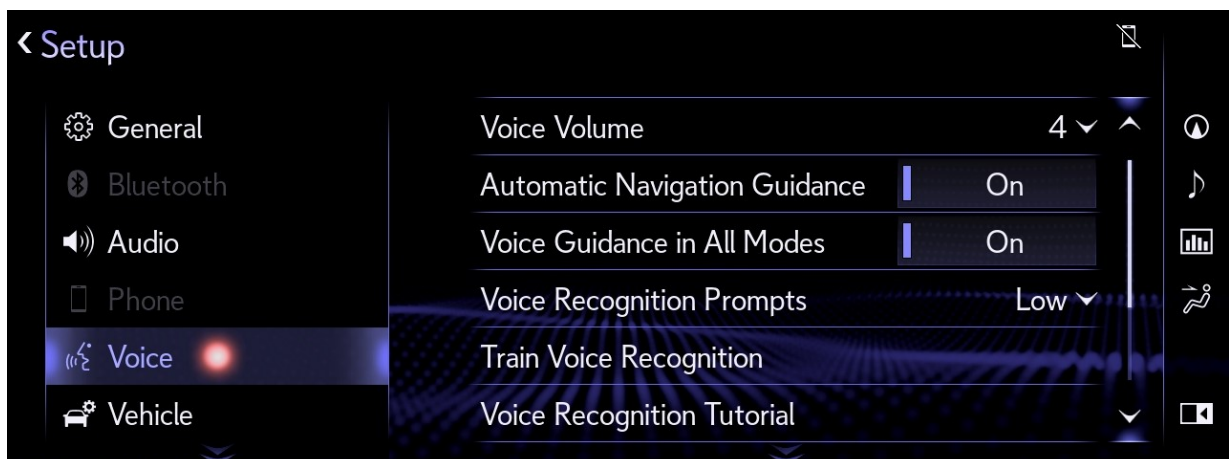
‹ Setup

General
Bluetooth
Audio
Phone
Voice
Vehicle

Voice Volume 4
Automatic Navigation Guidance On
Voice Guidance in All Modes On
Voice Recognition Prompts Low
Train Voice Recognition
Voice Recognition Tutorial